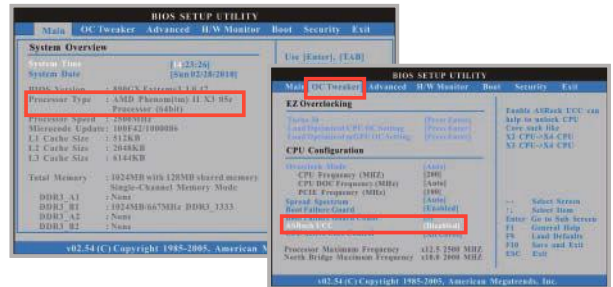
BIOS SETUP UTILITY
Main OC Tweaker Advanced H/W Monitor Boot Security Exit

System Overview

Use [Enter], [TAB]

System Time [14:25:26]
System Date [Sun 02/28/2010]

BIOS Version : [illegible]
Processor Type : AMD Phenom(tm) II X3 95e Processor (64bit)
Processor Speed : 2500MHz
Microcode Update: 100F42/1000086
L1 Cache Size : 512KB
L2 Cache Size : 2048KB
L3 Cache Size : 6144KB

Total Memory : 1024MB with 128MB shared memory
Single-Channel Memory Mode
DDR3_A1 : None
DDR3_B1 : 1024MB/667MHz DDR3_1333
DDR3_A2 : None
DDR3_B2 : None

v02.54 (C) Copyright 1985-2005, American M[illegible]

BIOS SETUP UTILITY
Main OC Tweaker Advanced H/W Monitor Boot Security Exit

EZ Overclocking

Turbo 50 [Press Enter]
Load Optimized CPU OC Setting [Press Enter]
Load Optimized nGPU OC Setting [Press Enter]

Enable ASRock UCC can help to unlock CPU Core such like X2 CPU->X4 CPU X3 CPU->X4 CPU

CPU Configuration

Overclock Mode [Auto]
CPU Frequency (MHZ) [200]
CPU DOC Frequency (MHz) [Auto]
PCIE Frequency (MHz) [100]
Spread Spectrum [Auto]
Boot Failure Guard [Enabled]
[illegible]
ASRock UCC [Disabled]

←→ Select Screen
↑↓ Select Item
Enter Go to Sub Screen
F1 General Help
F9 Load Defaults
F10 Save and Exit
ESC Exit

Processor Maximum Frequency x12.5 2500 MHZ
North Bridge Maximum Frequency x10.0 2000 MHZ

v02.54 (C) Copyright 1985-2005, American Megatrends, Inc.